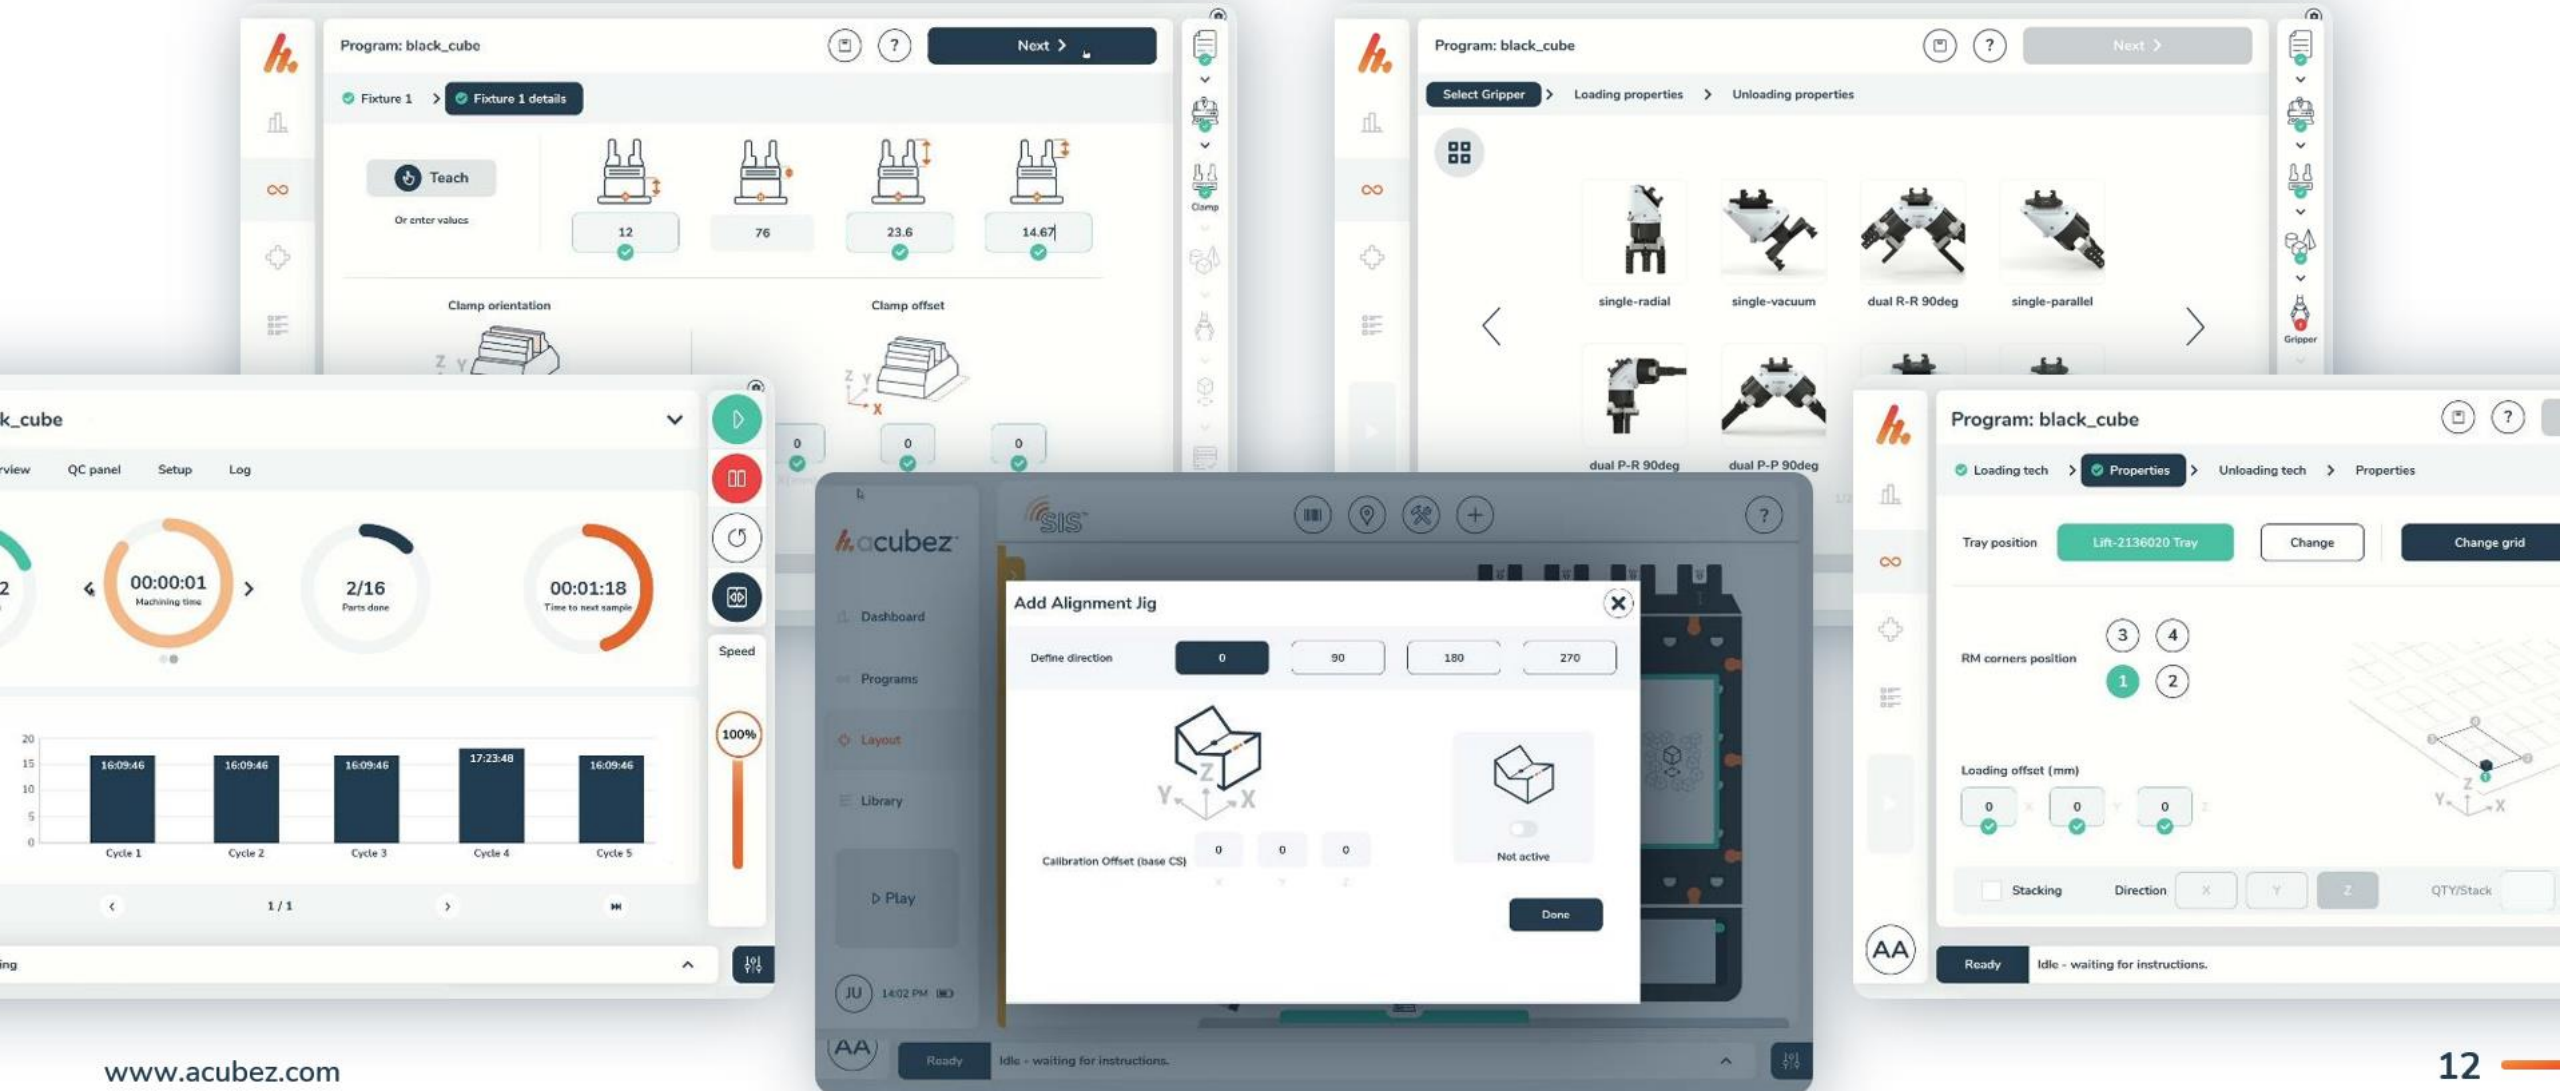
Program: black_cube

Next >

Fixture 1 > Fixture 1 details

Teach

Or enter values

12

76

23.6

14.67

Clamp

Clamp orientation

Clamp offset

0

0

0

Program: black_cube

Next >

Select Gripper > Loading properties > Unloading properties

single-radial

single-vacuum

dual R-R 90deg

single-parallel

dual P-R 90deg

dual P-P 90deg

Gripper

k_cube

rview QC panel Setup Log

2

00:00:01
Machining time

2/16
Parts done

00:01:18
Time to next sample

Speed

100%

| 20 | | | | | |
|---|---|---|---|---|---|
| 15 | 16:09:46 | 16:09:46 | 16:09:46 | 17:23:48 | 16:09:46 |
| 10 | | | | | |
| 5 | | | | | |
| 0 | Cycle 1 | Cycle 2 | Cycle 3 | Cycle 4 | Cycle 5 |

1 / 1

ing

acubez

SIS

Dashboard

Programs

Layout

Library

Play

JU 14:02 PM

AA

Ready Idle - waiting for instructions.

Add Alignment Jig

Define direction 0 90 180 270

Calibration Offset (base CS) 0 0 0

Not active

Done

Program: black_cube

Loading tech > Properties > Unloading tech > Properties

Tray position Lift-2136020 Tray Change Change grid

RM corners position 3 4 1 2

Loading offset (mm)

0 0 0

Stacking Direction X Y Z QTY/Stack

AA

Ready Idle - waiting for instructions.

www.acubez.com

12